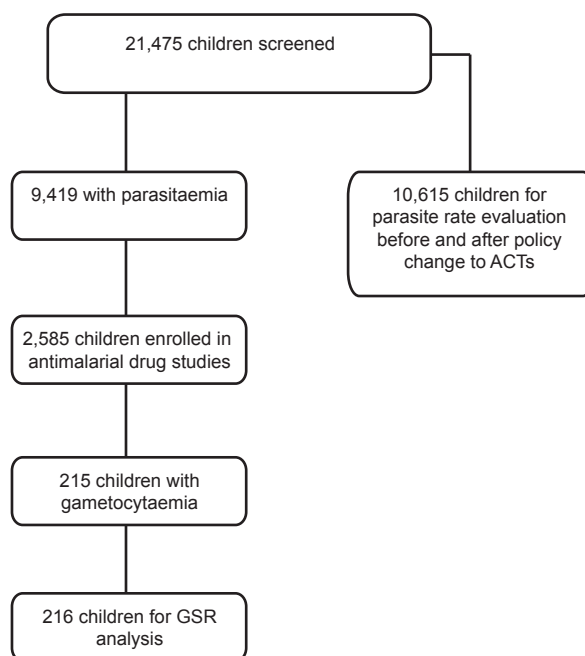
21,475 children screened

9,419 with parasitaemia

10,615 children for parasite rate evaluation before and after policy change to ACTs

2,585 children enrolled in antimalarial drug studies

215 children with gametocytaemia

216 children for GSR analysis